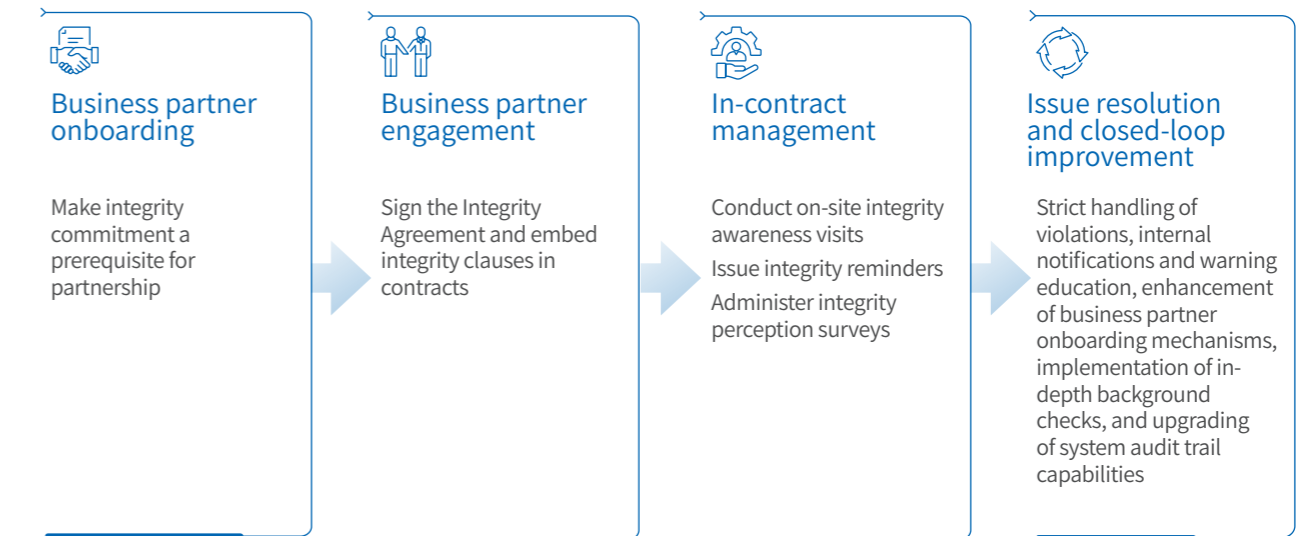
Business partner onboarding

Make integrity commitment a prerequisite for partnership

Business partner engagement

Sign the Integrity Agreement and embed integrity clauses in contracts

In-contract management

Conduct on-site integrity awareness visits

Issue integrity reminders

Administer integrity perception surveys

Issue resolution and closed-loop improvement

Strict handling of violations, internal notifications and warning education, enhancement of business partner onboarding mechanisms, implementation of in-depth background checks, and upgrading of system audit trail capabilities